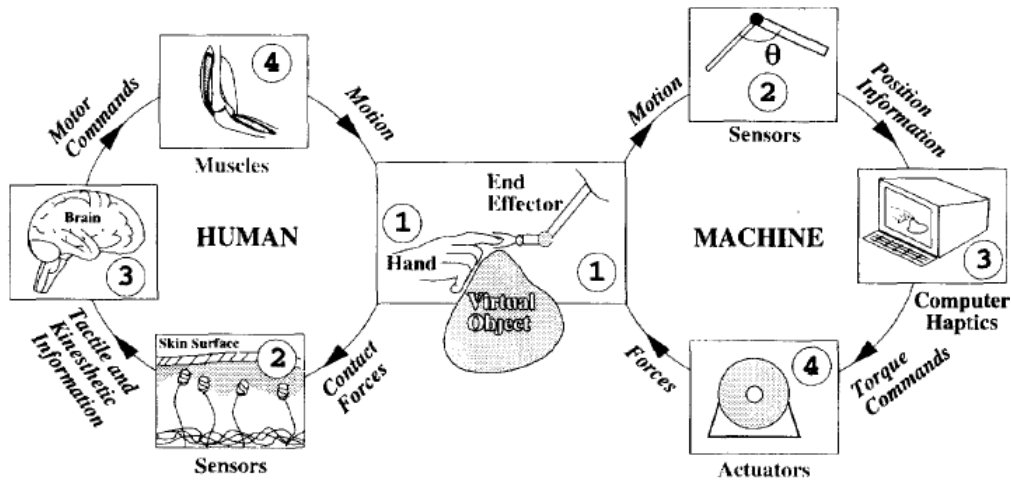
Motor Commands

4

Motion

Muscles

Brain

3

HUMAN

Tactile and Kinesthetic Information

Skin Surface

2

Sensors

Contact Forces

End Effector

1

Hand

1

Virtual Object

Motion

$\theta$

2

Sensors

Position Information

MACHINE

3

Computer Haptics

Forces

4

Actuators

Torque Commands